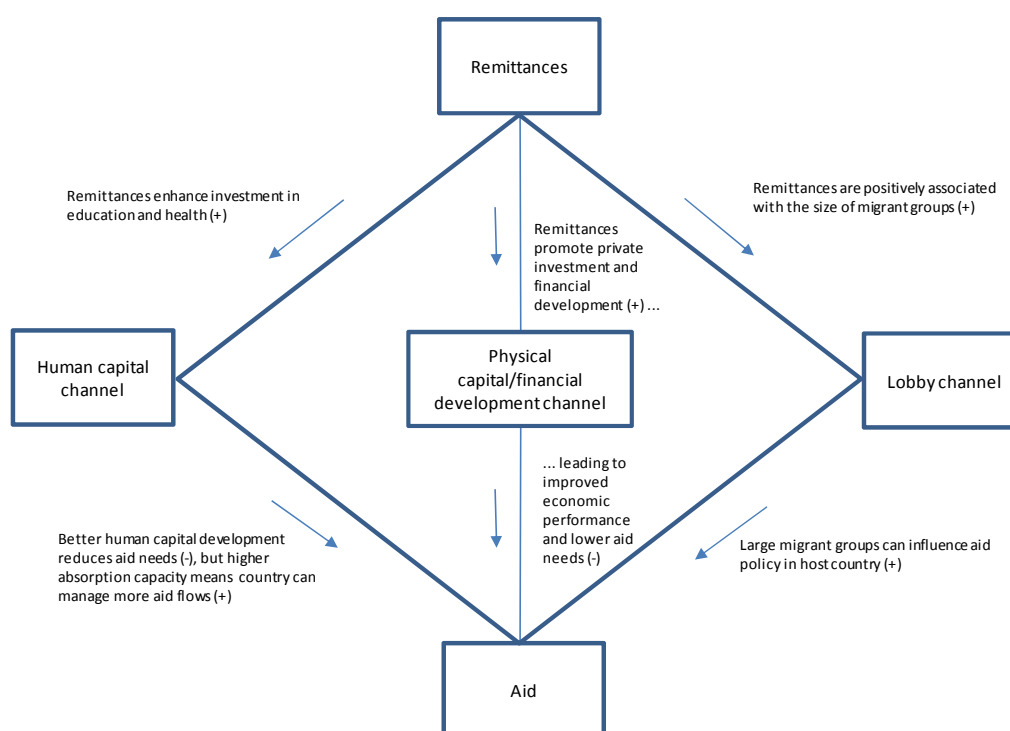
Remittances

Remittances enhance investment in education and health (+)

Remittances promote private investment and financial development (+) ...

Remittances are positively associated with the size of migrant groups (+)

Human capital channel

Physical capital/financial development channel

Lobby channel

... leading to improved economic performance and lower aid needs (-)

Better human capital development reduces aid needs (-), but higher absorption capacity means country can manage more aid flows (+)

Large migrant groups can influence aid policy in host country (+)

Aid